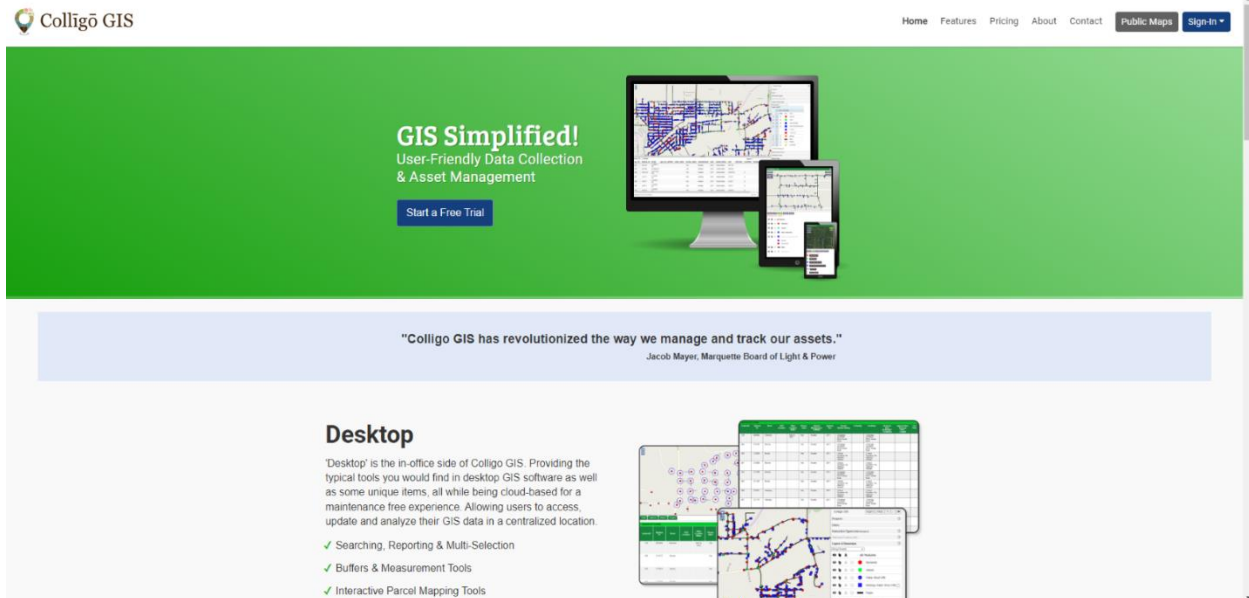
Colligō GIS

Home Features Pricing About Contact Public Maps Sign-In

GIS Simplified!
User-Friendly Data Collection & Asset Management

Start a Free Trial

"Colligo GIS has revolutionized the way we manage and track our assets."
Jacob Mayer, Marquette Board of Light & Power

Desktop

'Desktop' is the in-office side of Colligo GIS. Providing the typical tools you would find in desktop GIS software as well as some unique items, all while being cloud-based for a maintenance free experience. Allowing users to access, update and analyze their GIS data in a centralized location.

✓ Searching, Reporting & Multi-Selection

✓ Buffers & Measurement Tools

✓ Interactive Parcel Mapping Tools